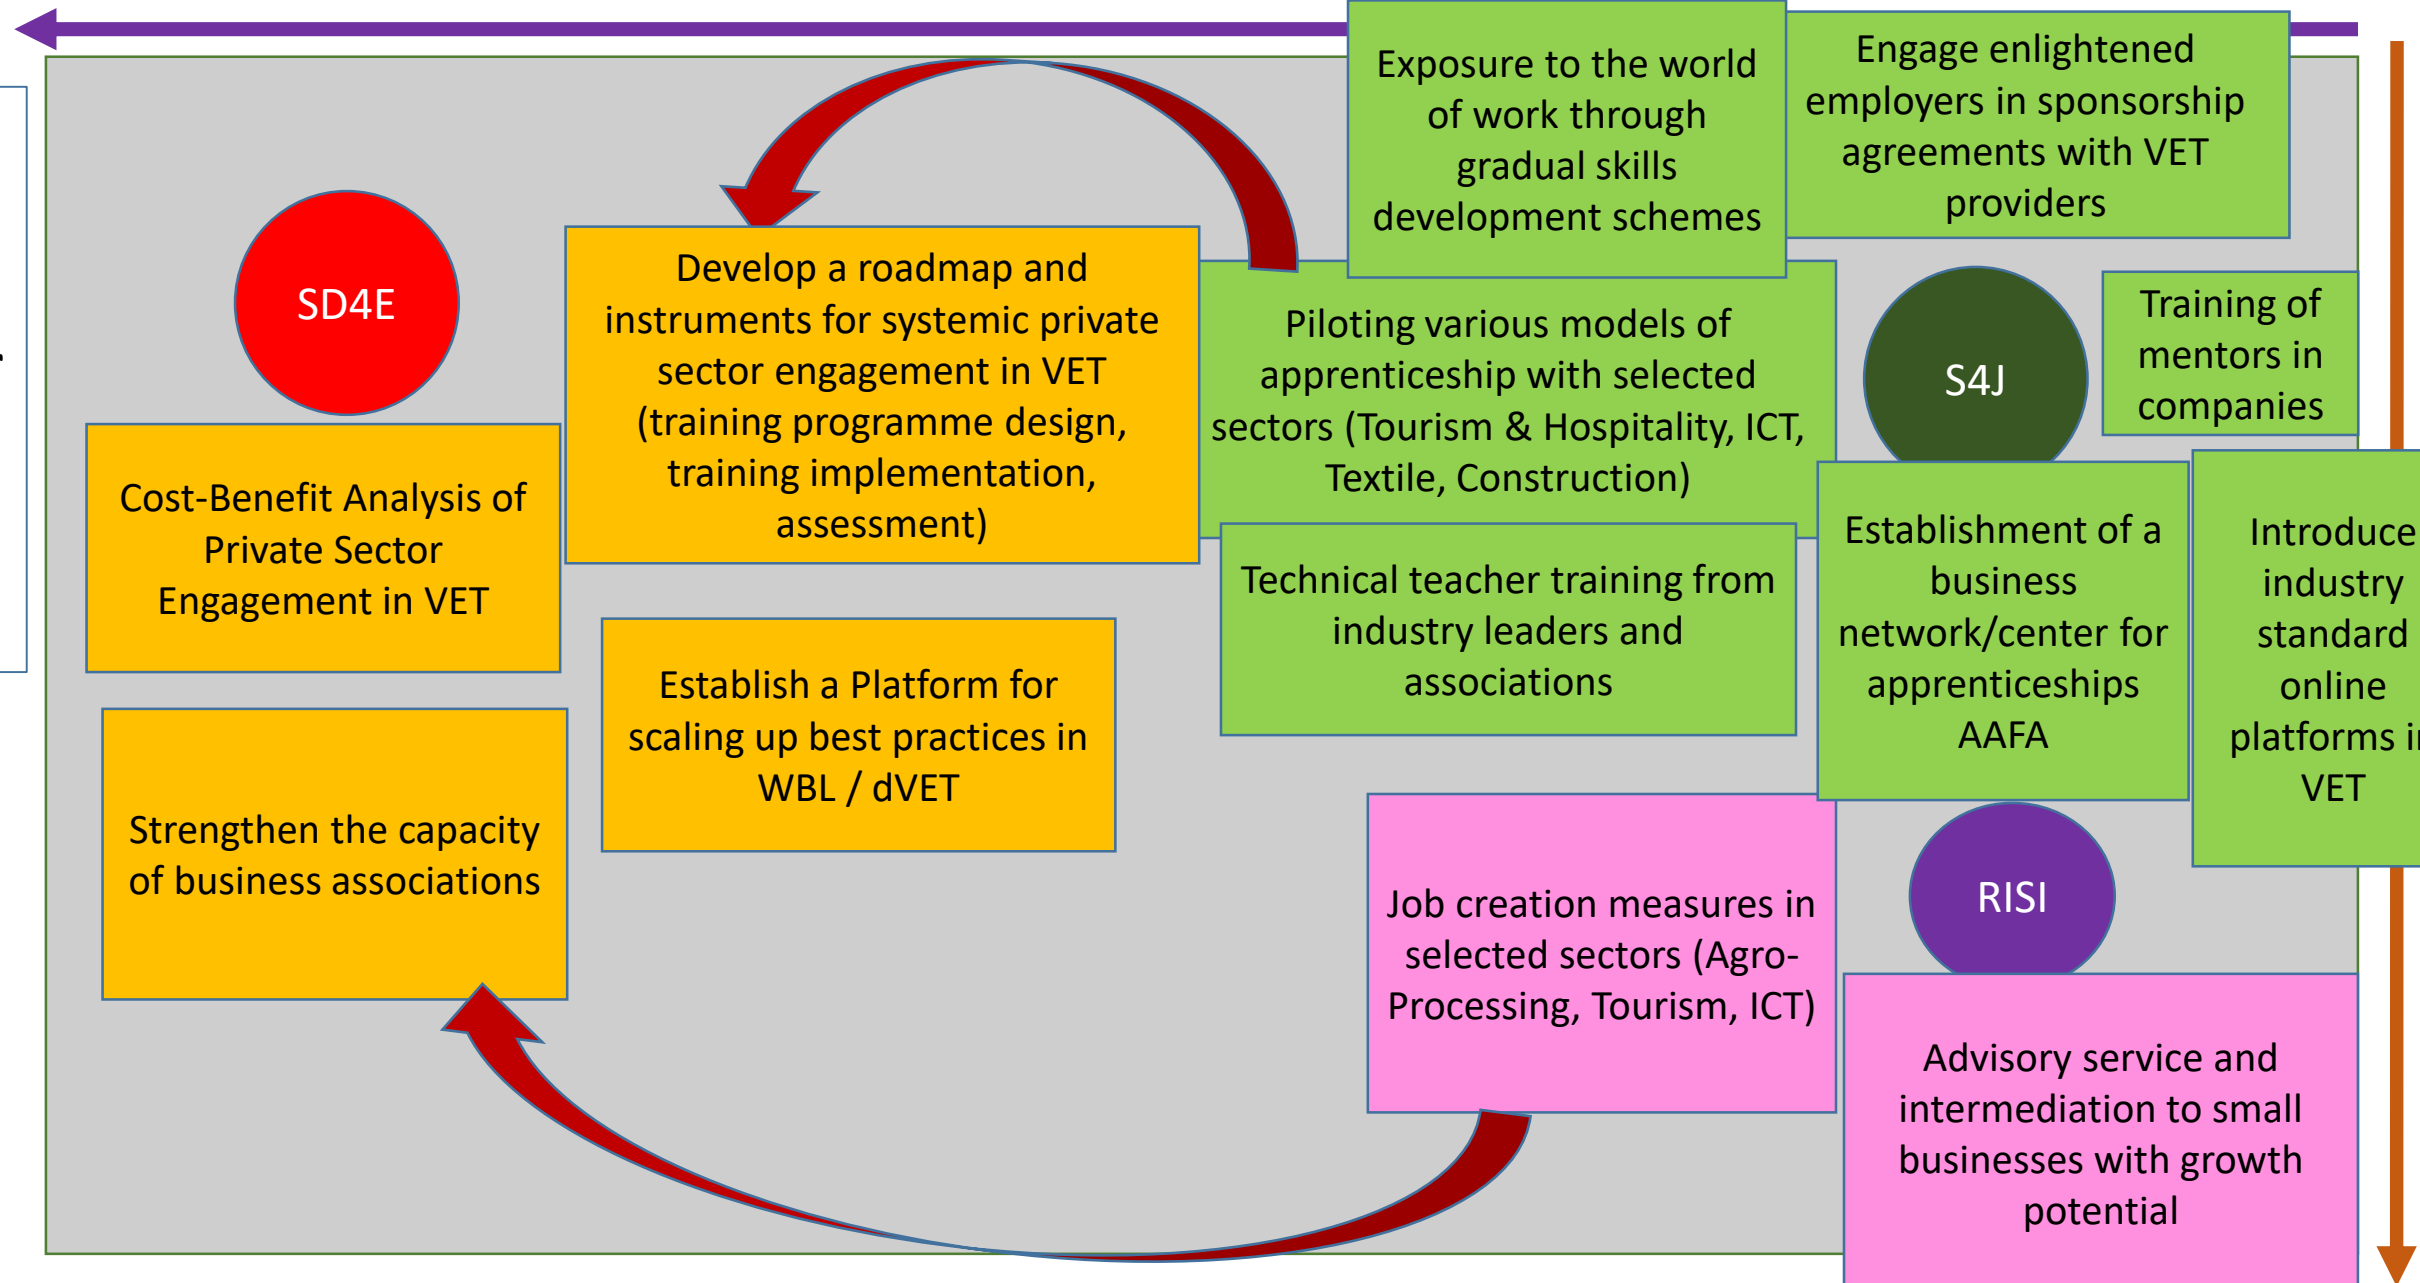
SD4E

Cost-Benefit Analysis of Private Sector Engagement in VET

Strengthen the capacity of business associations

Develop a roadmap and instruments for systemic private sector engagement in VET (training programme design, training implementation, assessment)

Establish a Platform for scaling up best practices in WBL / dVET

Exposure to the world of work through gradual skills development schemes

Engage enlightened employers in sponsorship agreements with VET providers

Piloting various models of apprenticeship with selected sectors (Tourism & Hospitality, ICT, Textile, Construction)

Technical teacher training from industry leaders and associations

S4J

Training of mentors in companies

Establishment of a business network/center for apprenticeships AAFA

Introduce industry standard online platforms i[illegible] VET

Job creation measures in selected sectors (Agro-Processing, Tourism, ICT)

RISI

Advisory service and intermediation to small businesses with growth potential